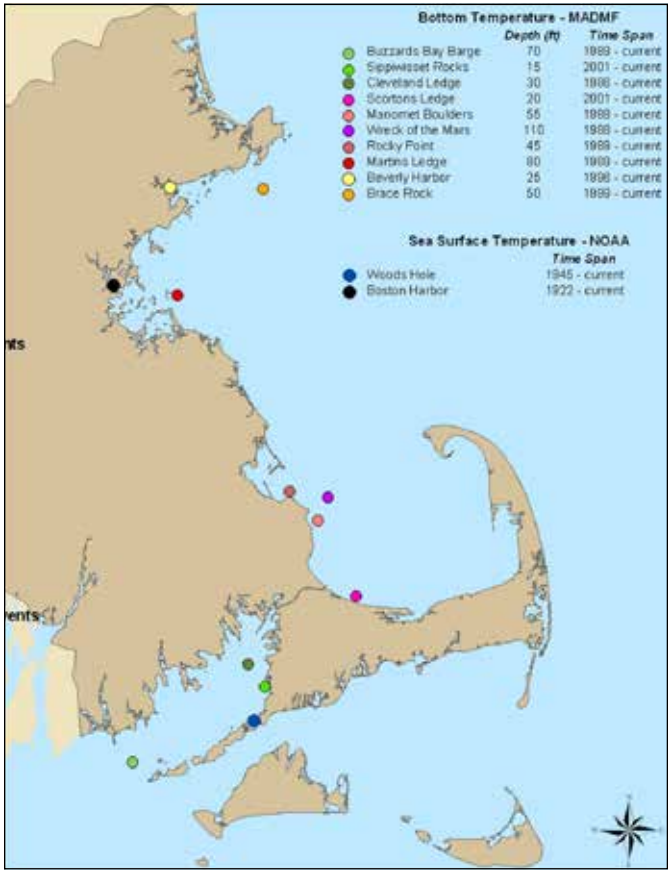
Bottom Temperature - MADMF

| | Depth (ft) | Time Span |
|---|---|---|
| Buzzards Bay Barge | 70 | 1989 - current |
| Sippiwisset Rocks | 15 | 2001 - current |
| Cleveland Ledge | 30 | 1988 - current |
| Scortons Ledge | 20 | 2001 - current |
| Manomet Boulders | 55 | 1988 - current |
| Wreck of the Mars | 110 | 1988 - current |
| Rocky Point | 45 | 1989 - current |
| Martins Ledge | 80 | 1989 - current |
| Beverly Harbor | 25 | 1998 - current |
| Brace Rock | 50 | 1989 - current |

Sea Surface Temperature - NOAA

| | Time Span |
|---|---|
| Woods Hole | 1945 - current |
| Boston Harbor | 1922 - current |

nts

ents